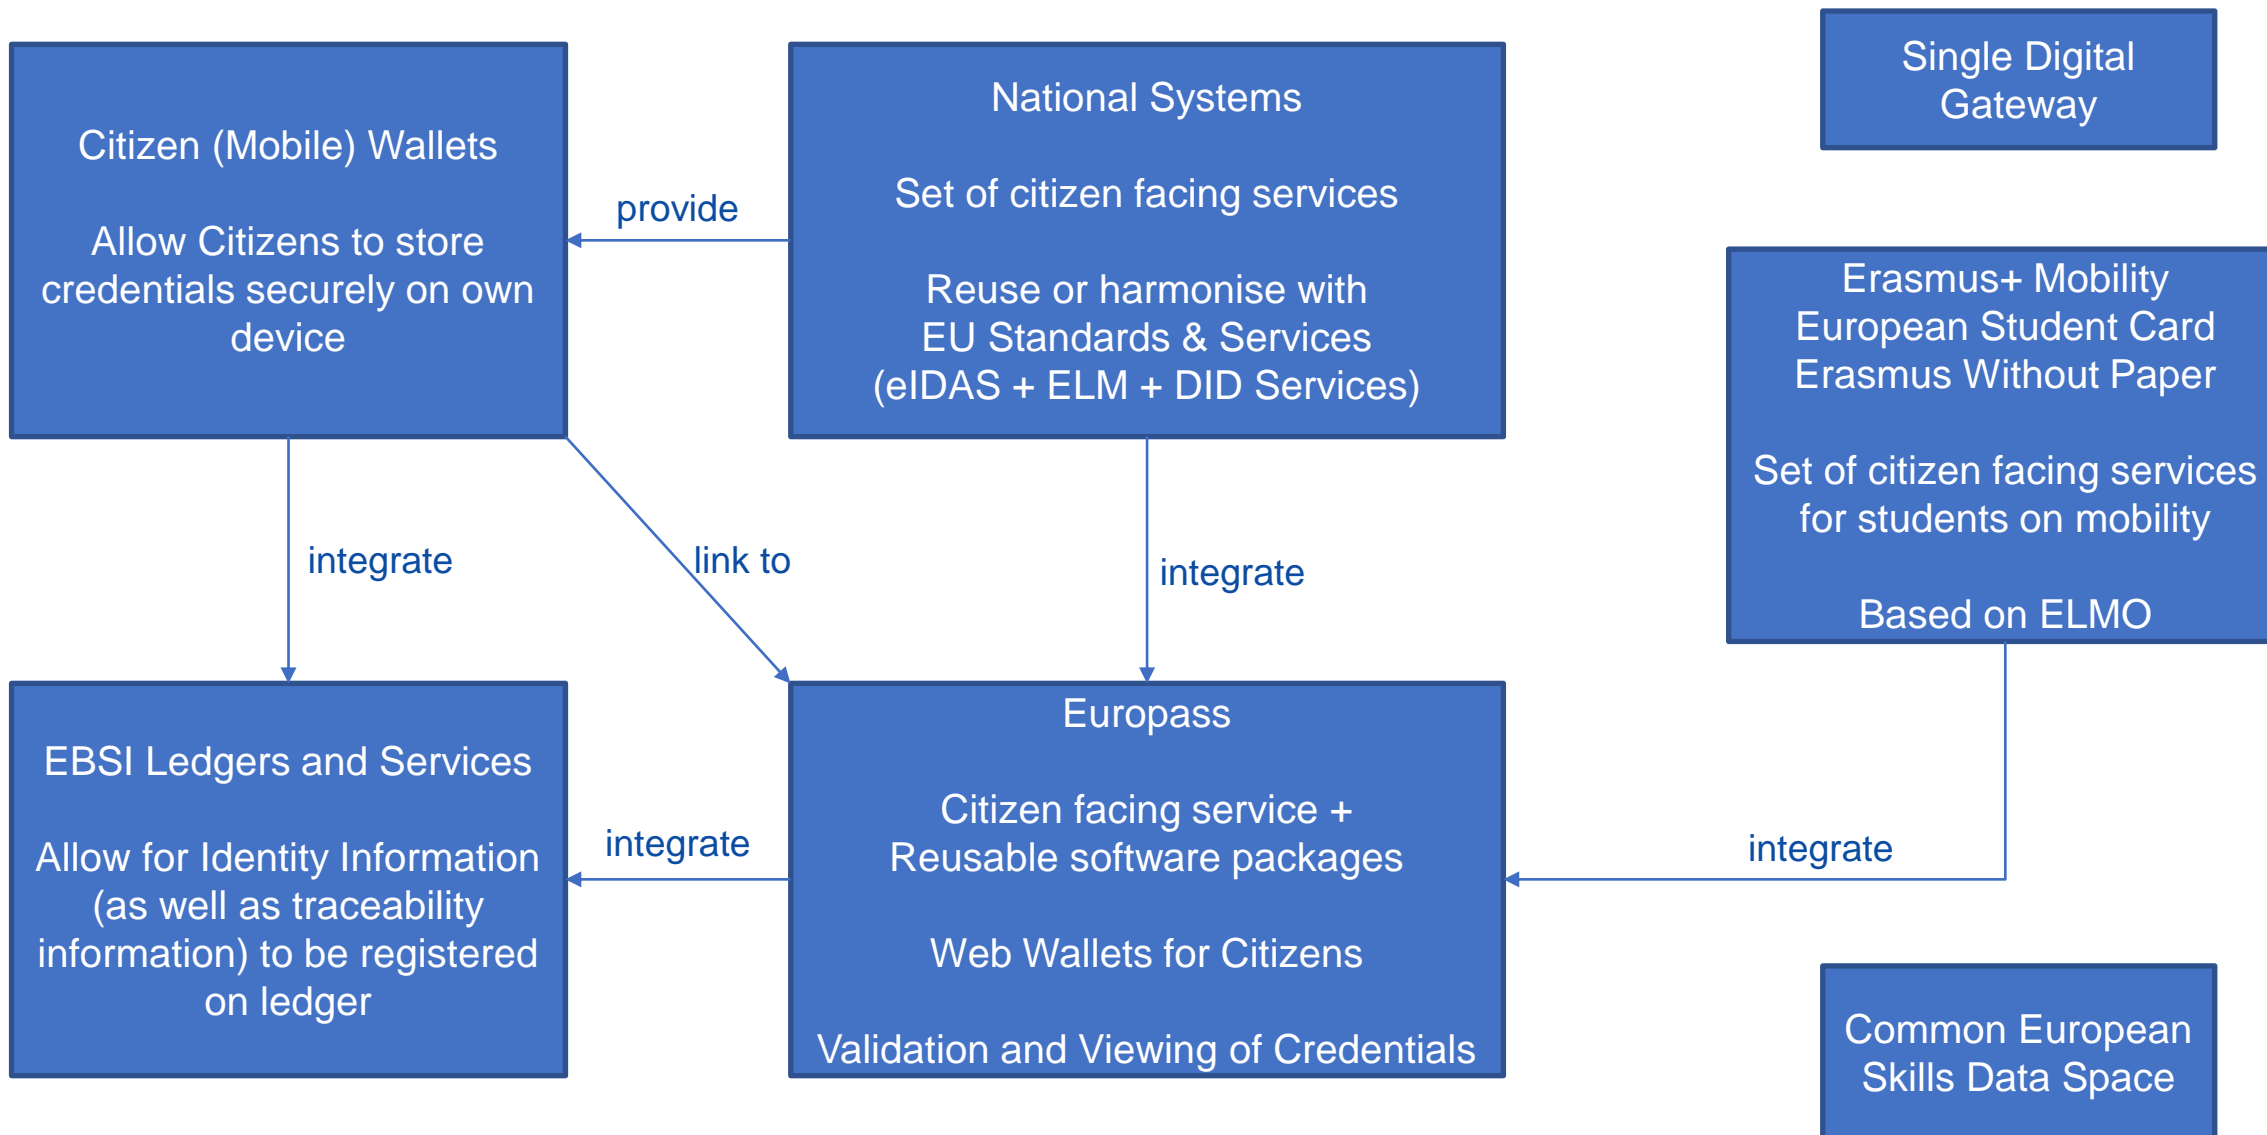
Citizen (Mobile) Wallets

Allow Citizens to store credentials securely on own device

provide

National Systems

Set of citizen facing services

Reuse or harmonise with EU Standards & Services (eIDAS + ELM + DID Services)

Single Digital Gateway

Erasmus+ Mobility
European Student Card
Erasmus Without Paper

Set of citizen facing services for students on mobility

Based on ELMO

integrate

link to

integrate

EBSI Ledgers and Services

Allow for Identity Information (as well as traceability information) to be registered on ledger

integrate

Europass

Citizen facing service + Reusable software packages

Web Wallets for Citizens

Validation and Viewing of Credentials

integrate

Common European Skills Data Space